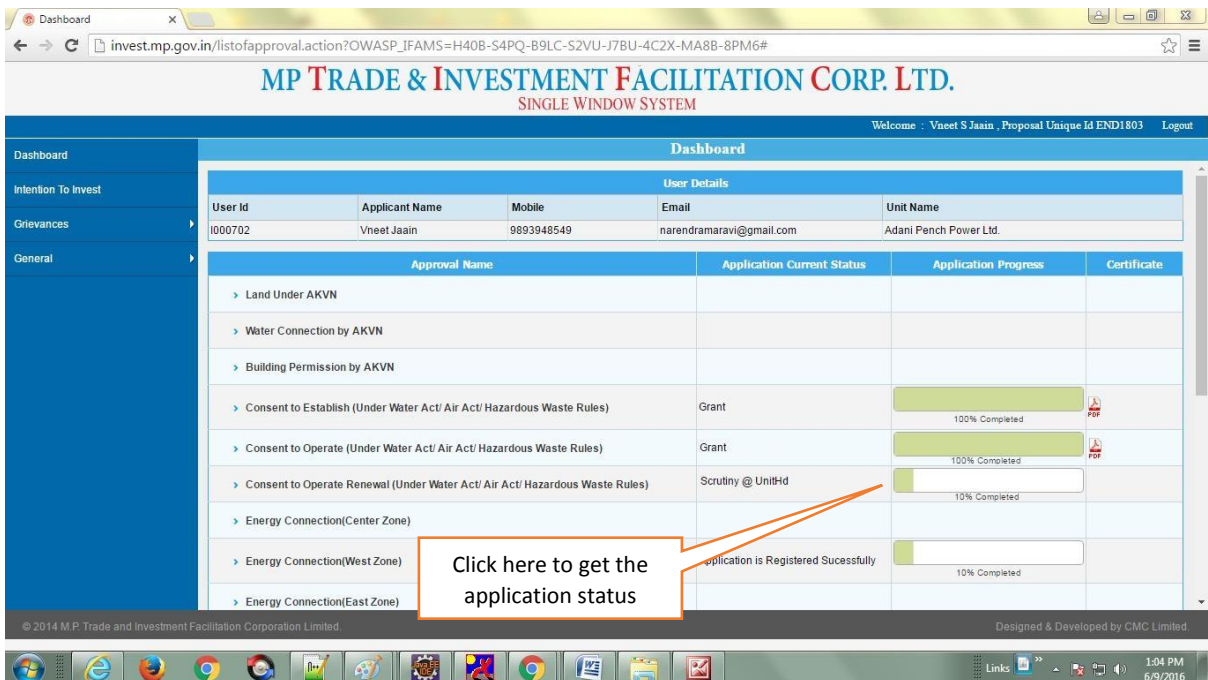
Dashboard

invest.mp.gov.in/listofapproval.action?OWASP_IFAMS=H40B-S4PQ-B9LC-S2VU-J7BU-4C2X-MA8B-8PM6#

MP TRADE & INVESTMENT FACILITATION CORP. LTD.
SINGLE WINDOW SYSTEM

Welcome : Vneet S Jaain , Proposal Unique Id END1803 Logout

Dashboard
Intention To Invest
Grievances
General

Dashboard

User Details

| User Id | Applicant Name | Mobile | Email | Unit Name |
|---|---|---|---|---|
| I000702 | Vneet Jaain | 9893948549 | narendramaravi@gmail.com | Adani Pench Power Ltd. |

| Approval Name | Application Current Status | Application Progress | Certificate |
|---|---|---|---|
| › Land Under AKVN | | | |
| › Water Connection by AKVN | | | |
| › Building Permission by AKVN | | | |
| › Consent to Establish (Under Water Act/ Air Act/ Hazardous Waste Rules) | Grant | 100% Completed | PDF |
| › Consent to Operate (Under Water Act/ Air Act/ Hazardous Waste Rules) | Grant | 100% Completed | PDF |
| › Consent to Operate Renewal (Under Water Act/ Air Act/ Hazardous Waste Rules) | Scrutiny @ UnitHd | 10% Completed | |
| › Energy Connection(Center Zone) | | | |
| › Energy Connection(West Zone) | pplication is Registered Sucessfully | 10% Completed | |
| › Energy Connection(East Zone) | | | |

Click here to get the application status

© 2014 M.P. Trade and Investment Facilitation Corporation Limited.

Designed & Developed by CMC Limited.

Links
1:04 PM
6/9/2016